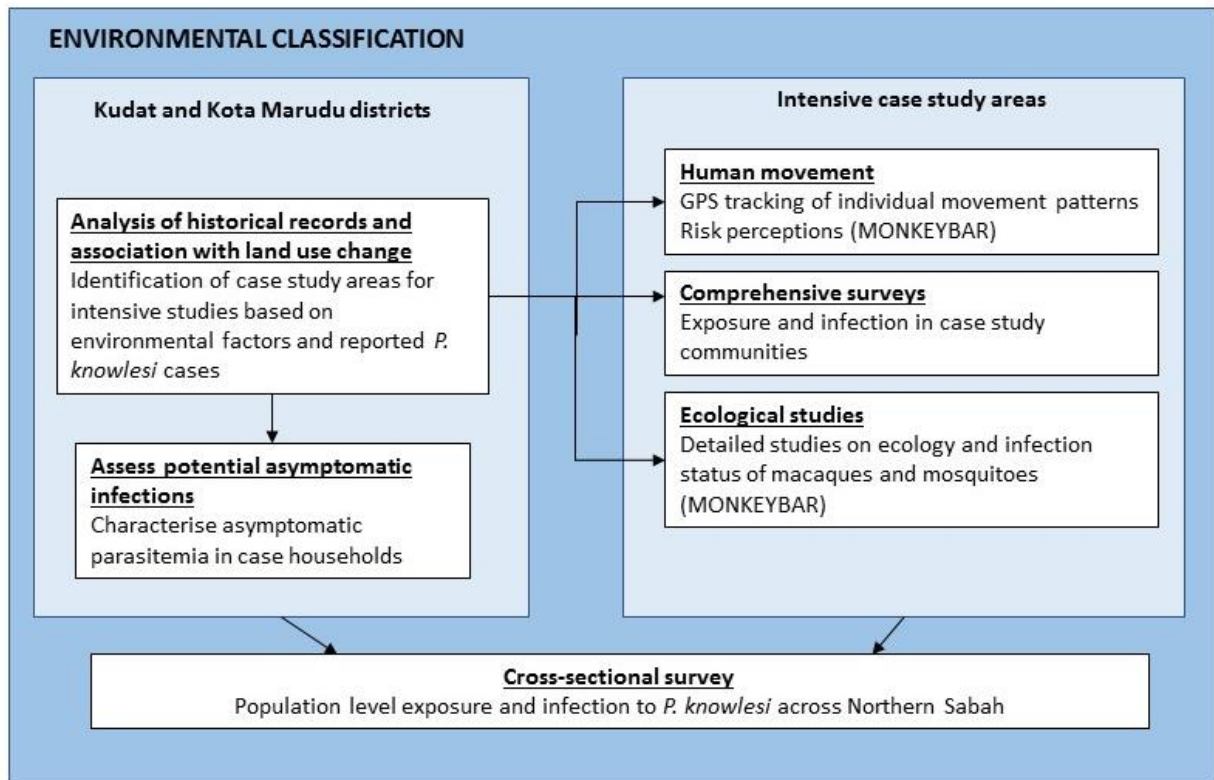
ENVIRONMENTAL CLASSIFICATION

Kudat and Kota Marudu districts

Analysis of historical records and association with land use change
Identification of case study areas for intensive studies based on environmental factors and reported P. knowlesi cases

Assess potential asymptomatic infections
Characterise asymptomatic parasitemia in case households

Intensive case study areas

Human movement
GPS tracking of individual movement patterns
Risk perceptions (MONKEYBAR)

Comprehensive surveys
Exposure and infection in case study communities

Ecological studies
Detailed studies on ecology and infection status of macaques and mosquitoes (MONKEYBAR)

Cross-sectional survey
Population level exposure and infection to P. knowlesi across Northern Sabah